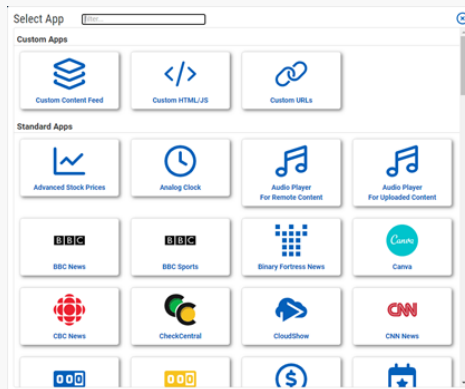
Select App
filter...

Custom Apps

Custom Content Feed
Custom HTML/JS
Custom URLs

Standard Apps

Advanced Stock Prices
Analog Clock
Audio Player For Remote Content
Audio Player For Uploaded Content

BBC
BBC News
BBC
BBC Sports
Binary Fortress News
Canva
Canva

CBC News
CheckCentral
CloudShow
CNN
CNN News